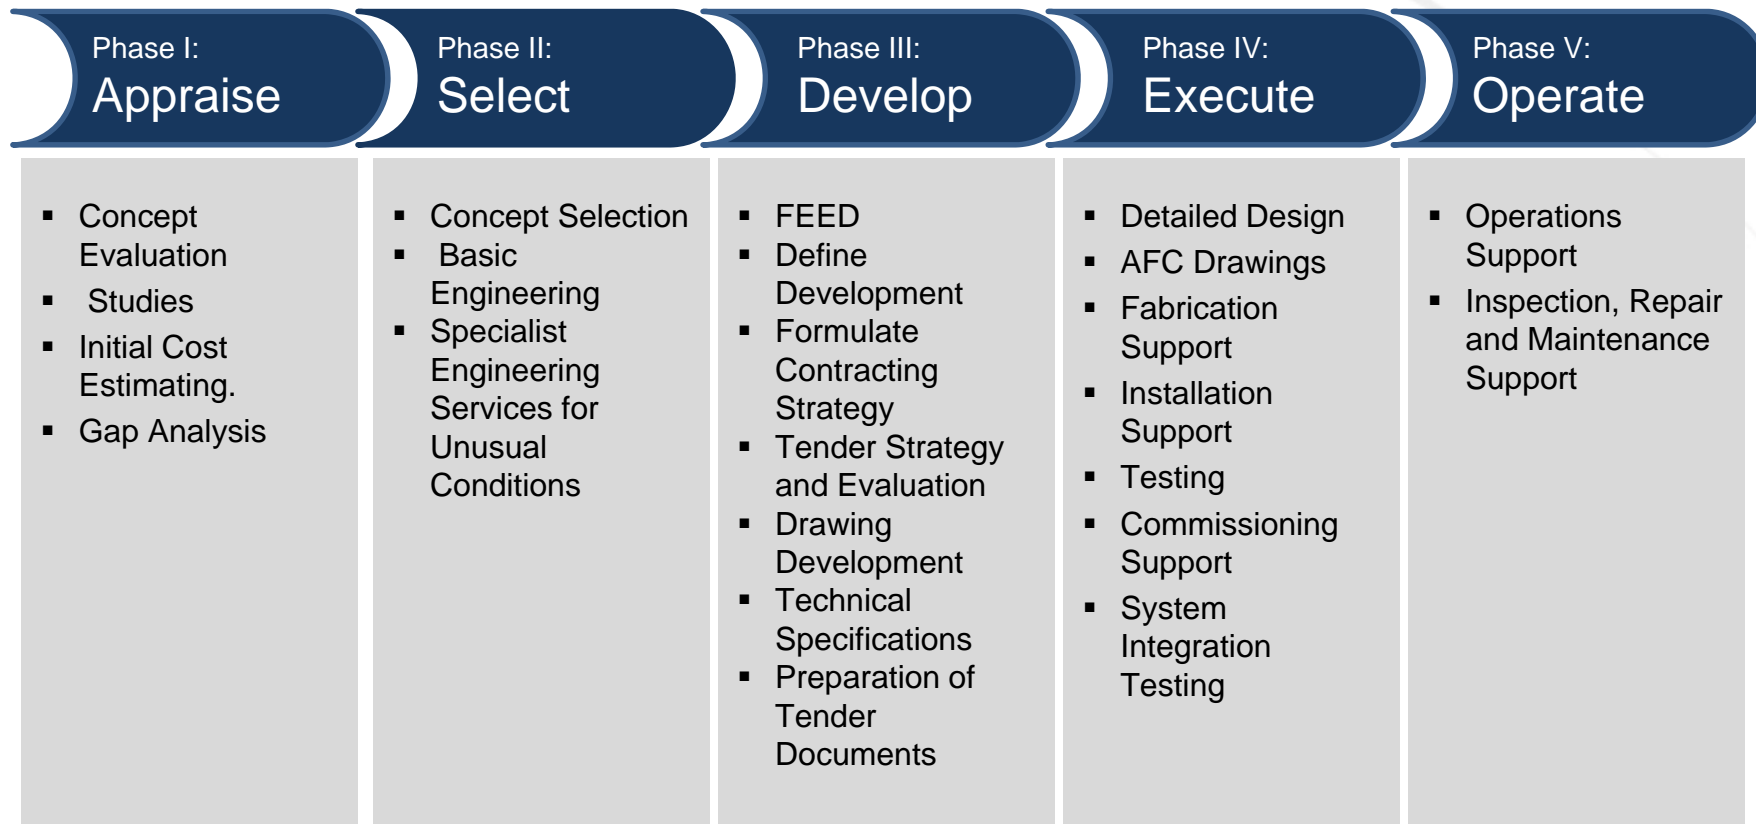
Phase I:
Appraise

Phase II:
Select

Phase III:
Develop

Phase IV:
Execute

Phase V:
Operate

- Concept Evaluation
- Studies
- Initial Cost Estimating.
- Gap Analysis

- Concept Selection
- Basic Engineering
- Specialist Engineering Services for Unusual Conditions

- FEED
- Define Development
- Formulate Contracting Strategy
- Tender Strategy and Evaluation
- Drawing Development
- Technical Specifications
- Preparation of Tender Documents

- Detailed Design
- AFC Drawings
- Fabrication Support
- Installation Support
- Testing
- Commissioning Support
- System Integration Testing

- Operations Support
- Inspection, Repair and Maintenance Support